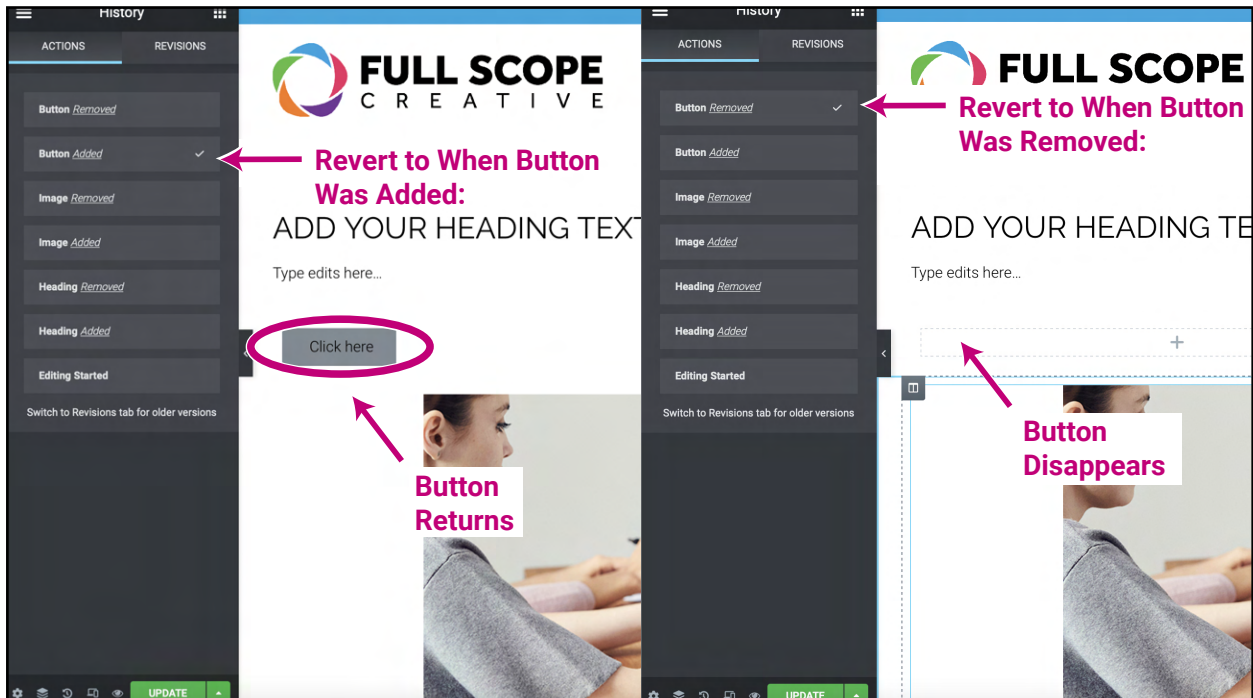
History

ACTIONS

REVISIONS

Button Removed

Button Added ✓

Image Removed

Image Added

Heading Removed

Heading Added

Editing Started

Switch to Revisions tab for older versions

UPDATE

FULL SCOPE
CREATIVE

Revert to When Button Was Added:

ADD YOUR HEADING TEXT

Type edits here...

Click here

Button Returns

History

ACTIONS

REVISIONS

Button Removed ✓

Button Added

Image Removed

Image Added

Heading Removed

Heading Added

Editing Started

Switch to Revisions tab for older versions

UPDATE

FULL SCOPE

Revert to When Button Was Removed:

ADD YOUR HEADING TE

Type edits here...

+

Button Disappears